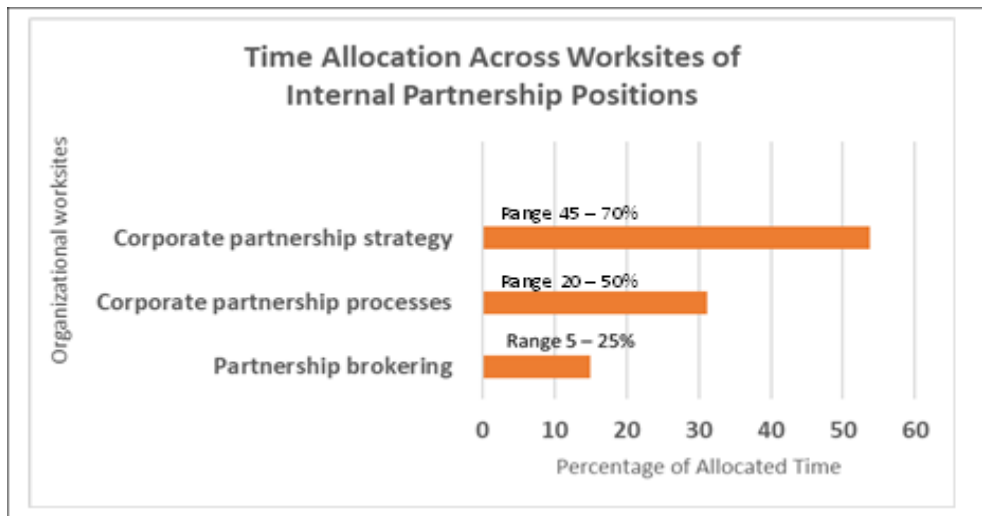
Time Allocation Across Worksites of Internal Partnership Positions

Organizational worksites

Range 45 – 70%
Corporate partnership strategy

Range 20 – 50%
Corporate partnership processes

Range 5 – 25%
Partnership brokering

0 10 20 30 40 50 60

Percentage of Allocated Time